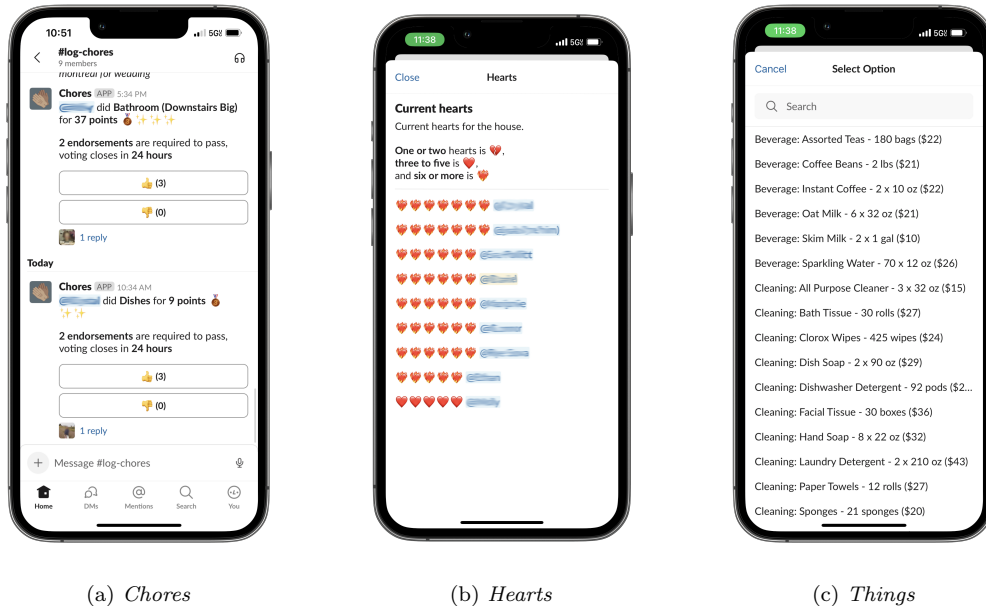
10:51

5G

#log-chores
9 members

montreal for wedding

Chores APP 5:34 PM
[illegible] did Bathroom (Downstairs Big) for 37 points 🏅 ✨✨✨

2 endorsements are required to pass, voting closes in 24 hours

👍 (3)

👎 (0)

1 reply

Today

Chores APP 10:34 AM
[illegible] did Dishes for 9 points 🏅 ✨✨

2 endorsements are required to pass, voting closes in 24 hours

👍 (3)

👎 (0)

1 reply

Message #log-chores

Home DMs Mentions Search You

11:38

5G

Close Hearts

Current hearts

Current hearts for the house.

One or two hearts is ❤️, three to five is ❤️, and six or more is ❤️

❤️❤️❤️❤️❤️❤️❤️ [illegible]
❤️❤️❤️❤️❤️❤️❤️ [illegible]
❤️❤️❤️❤️❤️❤️❤️ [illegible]
❤️❤️❤️❤️❤️❤️ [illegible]
❤️❤️❤️❤️❤️❤️ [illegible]
❤️❤️❤️❤️❤️❤️ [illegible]
❤️❤️❤️❤️❤️❤️ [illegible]
❤️❤️❤️❤️❤️ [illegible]
❤️❤️❤️❤️❤️ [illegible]

11:38

5G

Cancel Select Option

Search

Beverage: Assorted Teas - 180 bags ($22)
Beverage: Coffee Beans - 2 lbs ($21)
Beverage: Instant Coffee - 2 x 10 oz ($22)
Beverage: Oat Milk - 6 x 32 oz ($21)
Beverage: Skim Milk - 2 x 1 gal ($10)
Beverage: Sparkling Water - 70 x 12 oz ($26)
Cleaning: All Purpose Cleaner - 3 x 32 oz ($15)
Cleaning: Bath Tissue - 30 rolls ($27)
Cleaning: Clorox Wipes - 425 wipes ($24)
Cleaning: Dish Soap - 2 x 90 oz ($29)
Cleaning: Dishwasher Detergent - 92 pods ($2...
Cleaning: Facial Tissue - 30 boxes ($36)
Cleaning: Hand Soap - 8 x 22 oz ($32)
Cleaning: Laundry Detergent - 2 x 210 oz ($43)
Cleaning: Paper Towels - 12 rolls ($27)
Cleaning: Sponges - 21 sponges ($20)

(a) Chores

(b) Hearts

(c) Things